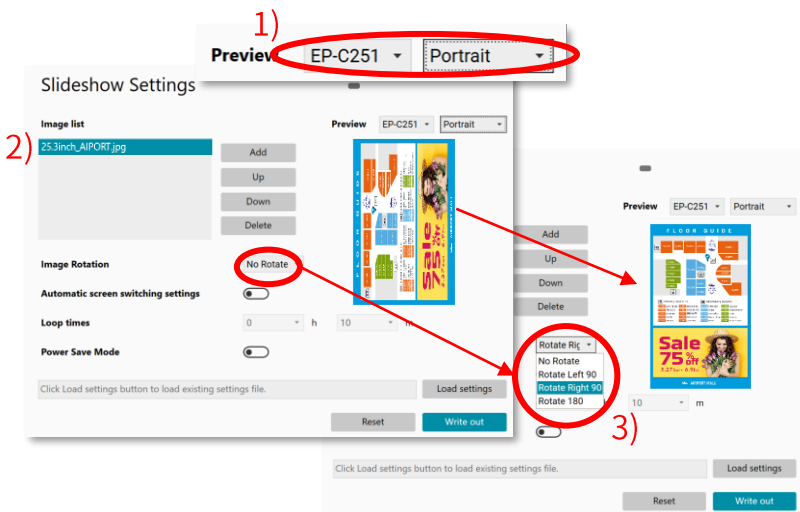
1)

Preview EP-C251 Portrait

Slideshow Settings

Image list

2) 25.3inch_AIPORT.jpg

Add

Up

Down

Delete

Preview EP-C251 Portrait

Image Rotation No Rotate

Automatic screen switching settings

Loop times 0 h 10 m

Power Save Mode

Click Load settings button to load existing settings file.

Load settings

Reset Write out

Preview EP-C251 Portrait

Add

Up

Down

Delete

FLOOR GUIDE

Sale 75% off

Rotate Rig

No Rotate

Rotate Left 90

Rotate Right 90

Rotate 180

0 m

3)

Click Load settings button to load existing settings file.

Load settings

Reset Write out